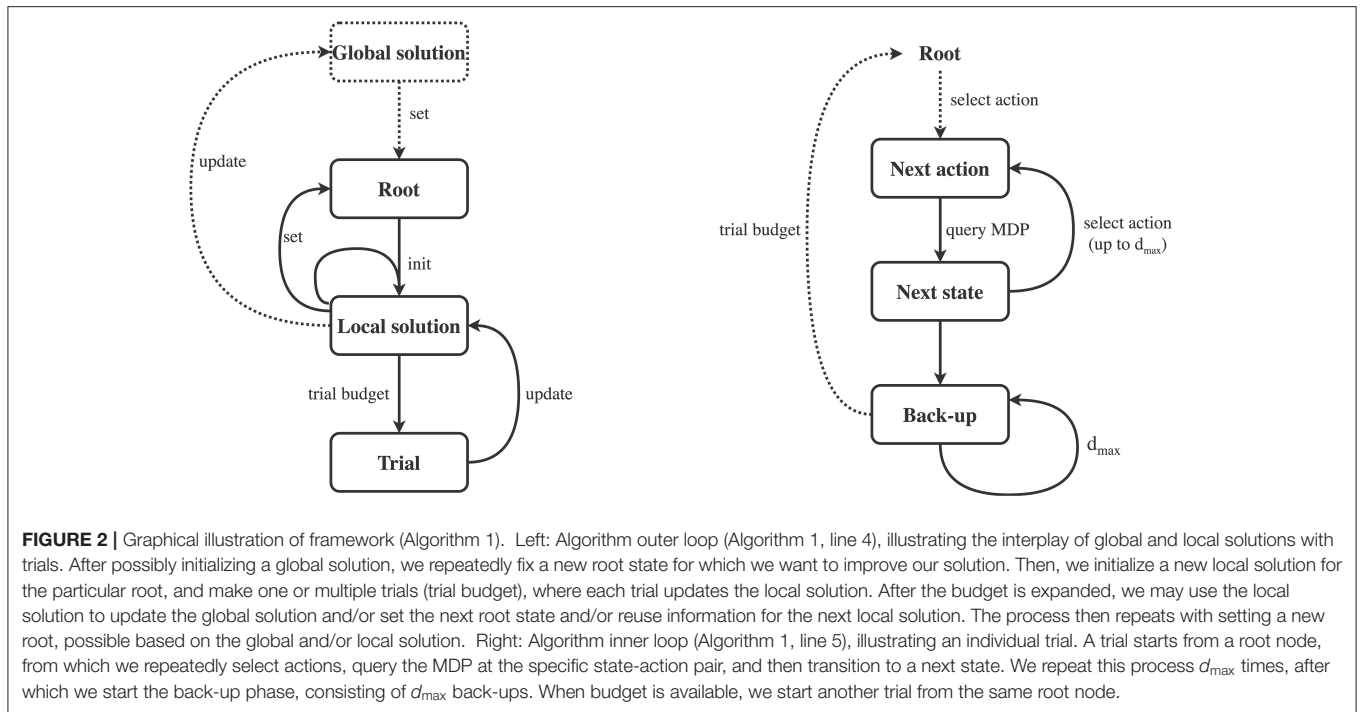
Global solution

set

update

Root

set

init

Local solution

trial budget

update

Trial

Root

select action

Next action

trial budget

query MDP

select action (up to $d_{max}$)

Next state

Back-up

$d_{max}$

**FIGURE 2 |** Graphical illustration of framework (Algorithm 1). Left: Algorithm outer loop (Algorithm 1, line 4), illustrating the interplay of global and local solutions with trials. After possibly initializing a global solution, we repeatedly fix a new root state for which we want to improve our solution. Then, we initialize a new local solution for the particular root, and make one or multiple trials (trial budget), where each trial updates the local solution. After the budget is expanded, we may use the local solution to update the global solution and/or set the next root state and/or reuse information for the next local solution. The process then repeats with setting a new root, possible based on the global and/or local solution. Right: Algorithm inner loop (Algorithm 1, line 5), illustrating an individual trial. A trial starts from a root node, from which we repeatedly select actions, query the MDP at the specific state-action pair, and then transition to a next state. We repeat this process $d_{max}$ times, after which we start the back-up phase, consisting of $d_{max}$ back-ups. When budget is available, we start another trial from the same root node.